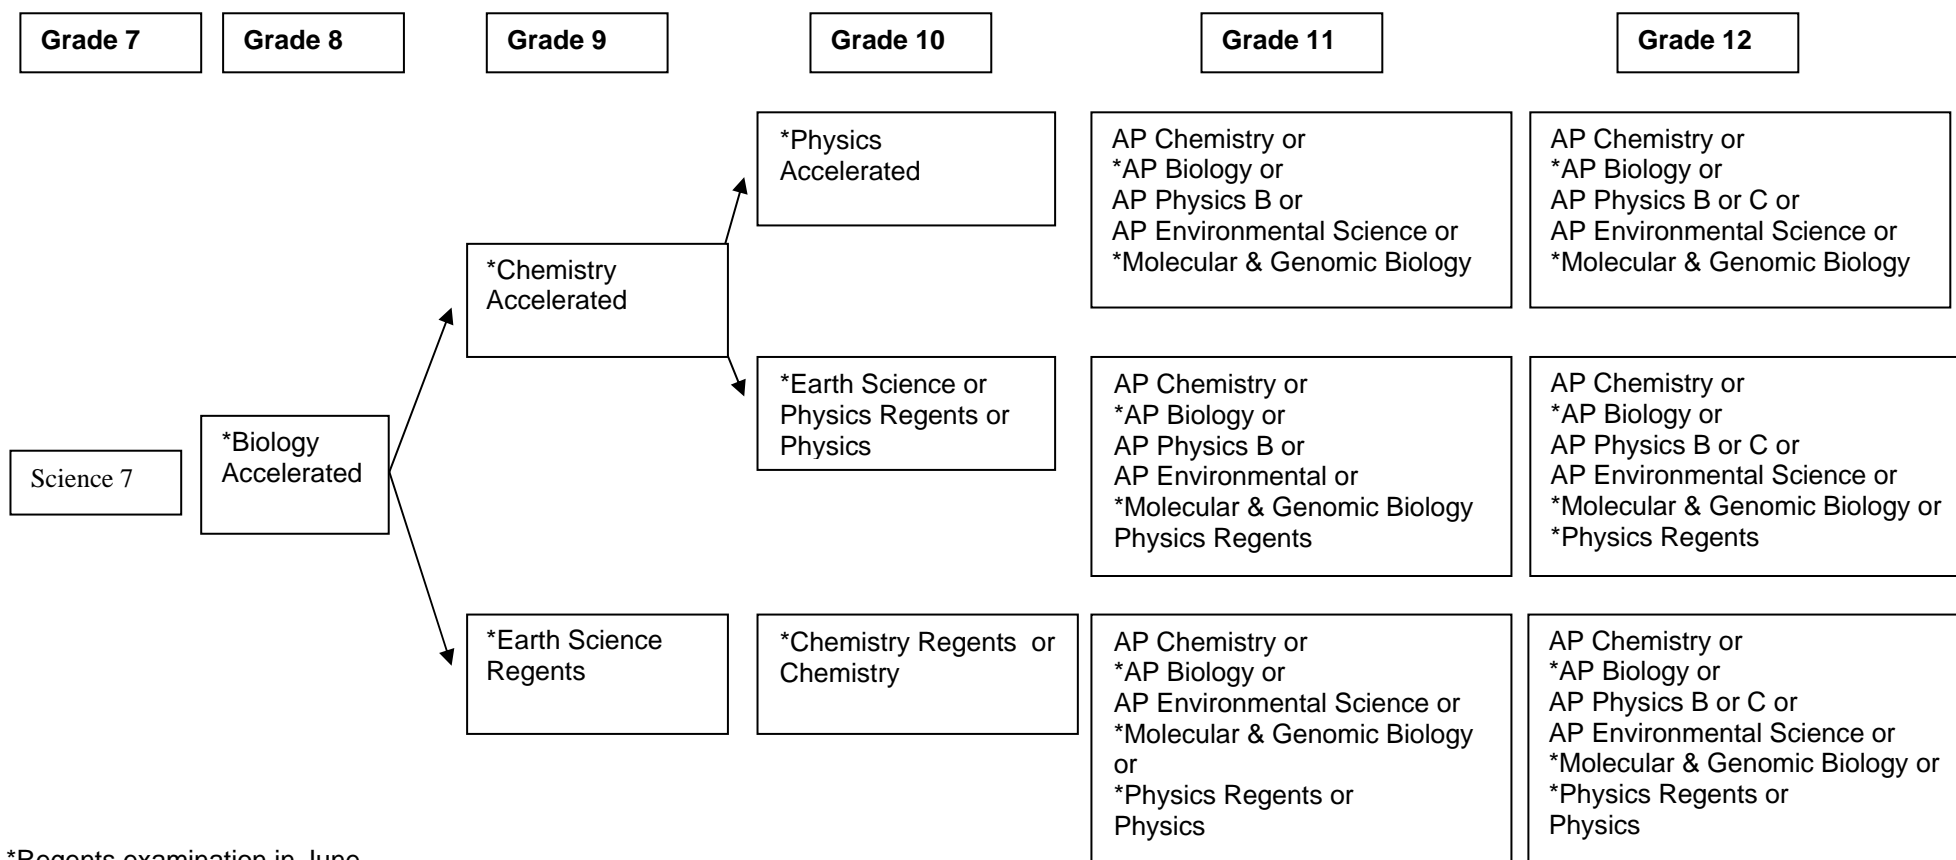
Grade 7

Grade 8

Grade 9

Grade 10

Grade 11

Grade 12

*Physics Accelerated

AP Chemistry or
*AP Biology or
AP Physics B or
AP Environmental Science or
*Molecular & Genomic Biology

AP Chemistry or
*AP Biology or
AP Physics B or C or
AP Environmental Science or
*Molecular & Genomic Biology

*Chemistry Accelerated

*Earth Science or Physics Regents or Physics

AP Chemistry or
*AP Biology or
AP Physics B or
AP Environmental or
*Molecular & Genomic Biology
Physics Regents

AP Chemistry or
*AP Biology or
AP Physics B or C or
AP Environmental Science or
*Molecular & Genomic Biology or
*Physics Regents

Science 7

*Biology Accelerated

*Earth Science Regents

*Chemistry Regents or Chemistry

AP Chemistry or
*AP Biology or
AP Environmental Science or
*Molecular & Genomic Biology or
*Physics Regents or
Physics

AP Chemistry or
*AP Biology or
AP Physics B or C or
AP Environmental Science or
*Molecular & Genomic Biology or
*Physics Regents or
Physics

*Regents examination in June